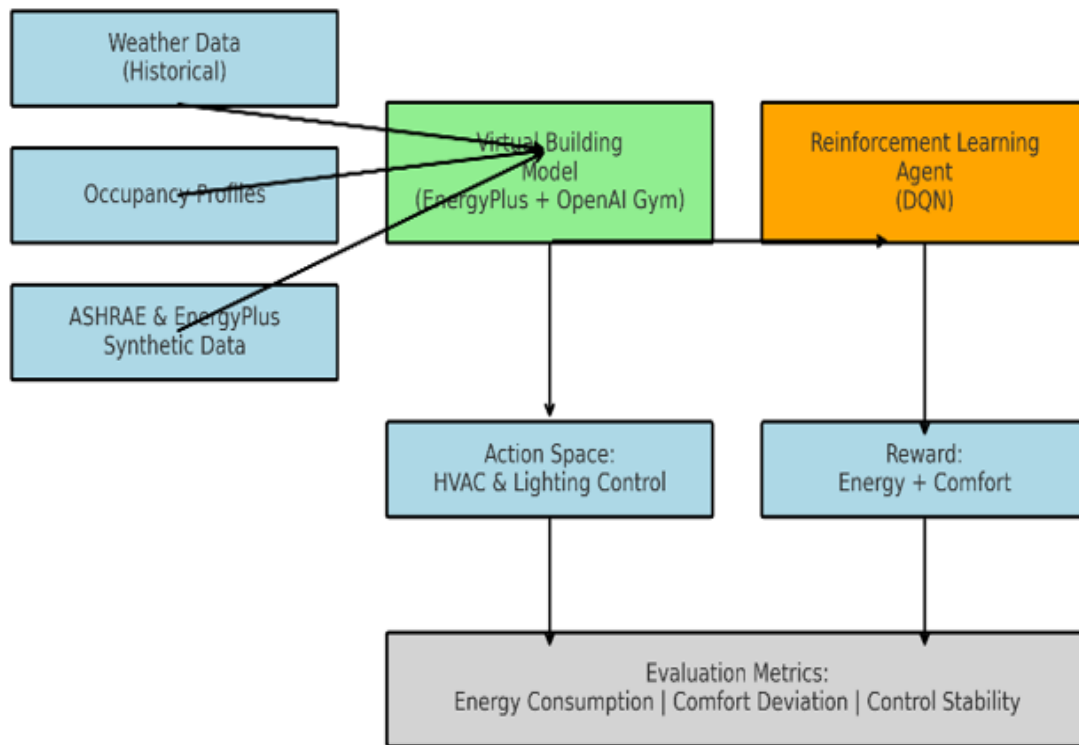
Weather Data
(Historical)

Occupancy Profiles

ASHRAE & EnergyPlus
Synthetic Data

Virtual Building
Model
(EnergyPlus + OpenAI Gym)

Reinforcement Learning
Agent
(DQN)

Action Space:
HVAC & Lighting Control

Reward:
Energy + Comfort

Evaluation Metrics:
Energy Consumption | Comfort Deviation | Control Stability